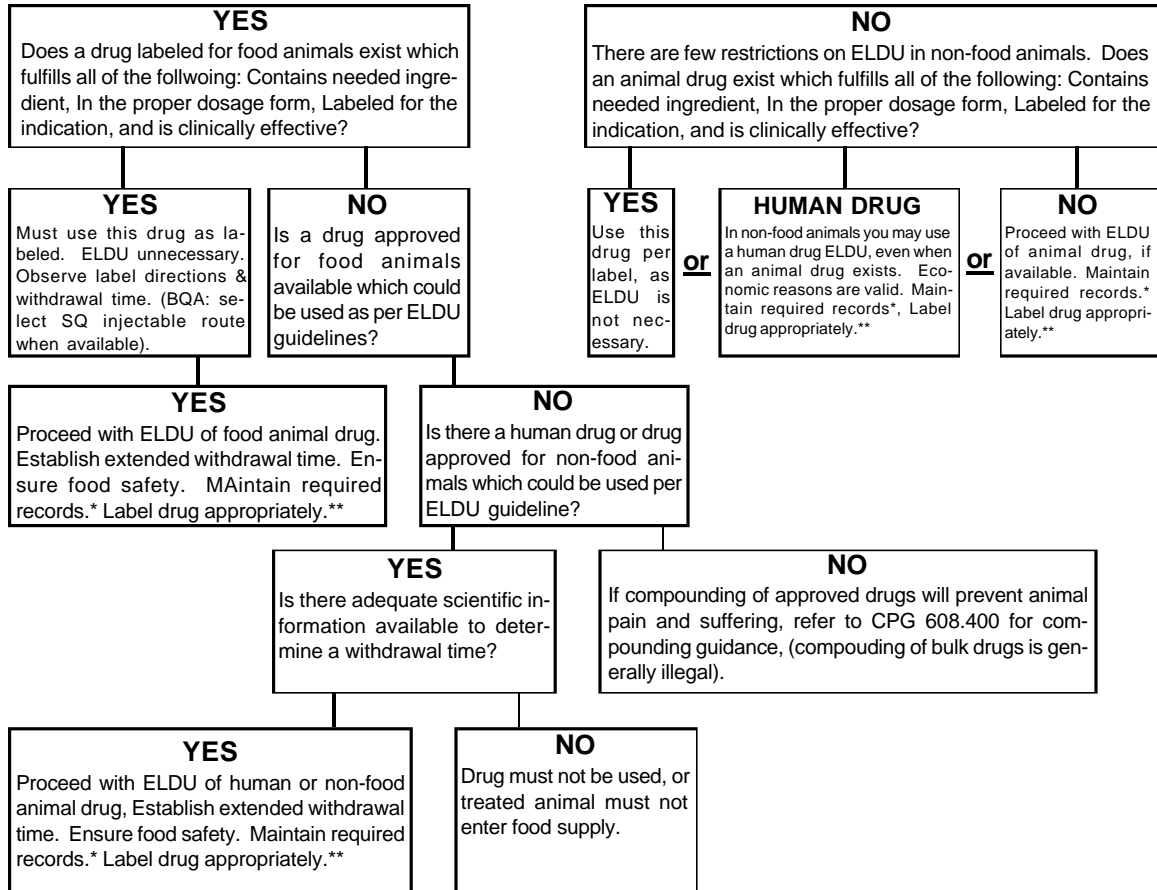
YES
Does a drug labeled for food animals exist which fulfills all of the follwoing: Contains needed ingredient, In the proper dosage form, Labeled for the indication, and is clinically effective?

NO
There are few restrictions on ELDU in non-food animals. Does an animal drug exist which fulfills all of the following: Contains needed ingredient, In the proper dosage form, Labeled for the indication, and is clinically effective?

YES
Must use this drug as labeled. ELDU unnecessary. Observe label directions & withdrawal time. (BQA: select SQ injectable route when available).

NO
Is a drug approved for food animals available which could be used as per ELDU guidelines?

YES
Use this drug per label, as ELDU is not necessary.

or

HUMAN DRUG
In non-food animals you may use a human drug ELDU, even when an animal drug exists. Economic reasons are valid. Maintain required records*, Label drug appropriately.**

or

NO
Proceed with ELDU of animal drug, if available. Maintain required records.* Label drug appropriately.**

YES
Proceed with ELDU of food animal drug. Establish extended withdrawal time. Ensure food safety. MAintain required records.* Label drug appropriately.**

NO
Is there a human drug or drug approved for non-food animals which could be used per ELDU guideline?

YES
Is there adequate scientific information available to determine a withdrawal time?

NO
If compounding of approved drugs will prevent animal pain and suffering, refer to CPG 608.400 for compounding guidance, (compouding of bulk drugs is generally illegal).

YES
Proceed with ELDU of human or non-food animal drug, Establish extended withdrawal time. Ensure food safety. Maintain required records.* Label drug appropriately.**

NO
Drug must not be used, or treated animal must not enter food supply.